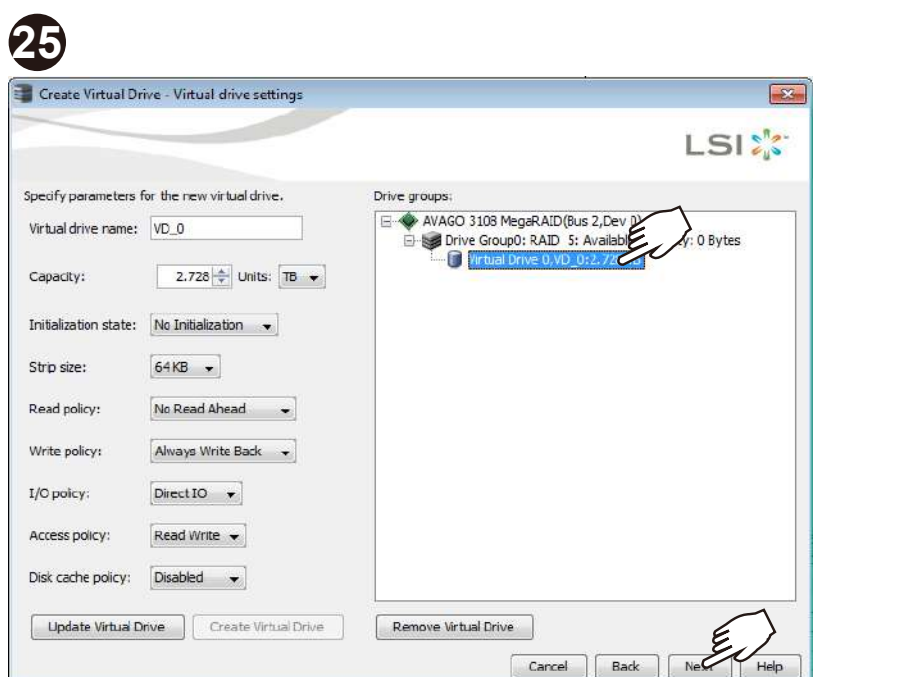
25

Create Virtual Drive - Virtual drive settings

LSI

Specify parameters for the new virtual drive.

Virtual drive name: VD_0

Capacity: 2.728 Units: TB

Initialization state: No Initialization

Strip size: 64KB

Read policy: No Read Ahead

Write policy: Always Write Back

I/O policy: Direct IO

Access policy: Read Write

Disk cache policy: Disabled

Update Virtual Drive

Create Virtual Drive

Drive groups:

AVAGO 3108 MegaRAID(Bus 2,Dev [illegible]

Drive Group0: RAID 5: Availabl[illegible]y: 0 Bytes

Virtual Drive 0,VD_0:2.72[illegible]

Remove Virtual Drive

Cancel

Back

Ne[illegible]

Help